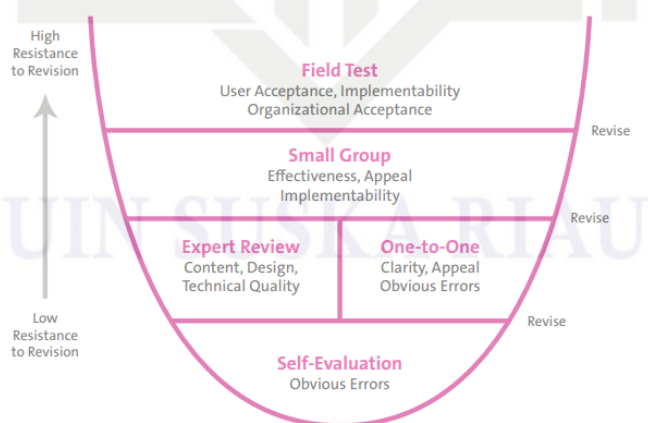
High Resistance to Revision

Field Test
User Acceptance, Implementability
Organizational Acceptance

Revise

Small Group
Effectiveness, Appeal
Implementability

Revise

Expert Review
Content, Design, Technical Quality

One-to-One
Clarity, Appeal
Obvious Errors

Low Resistance to Revision

Revise

Self-Evaluation
Obvious Errors

UIN SUSKA RIAU